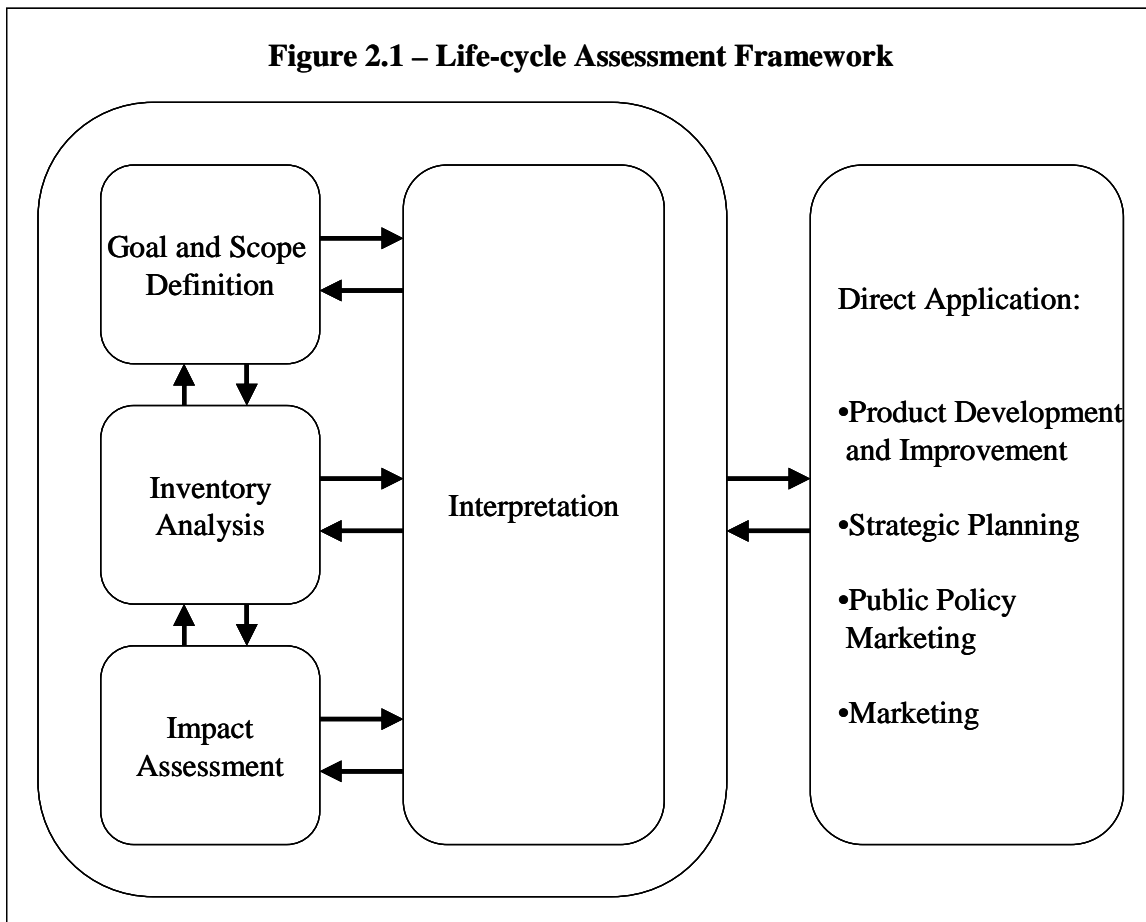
**Figure 2.1 – Life-cycle Assessment Framework**

Goal and Scope Definition

Inventory Analysis

Impact Assessment

Interpretation

Direct Application:

•Product Development and Improvement

•Strategic Planning

•Public Policy Marketing

•Marketing